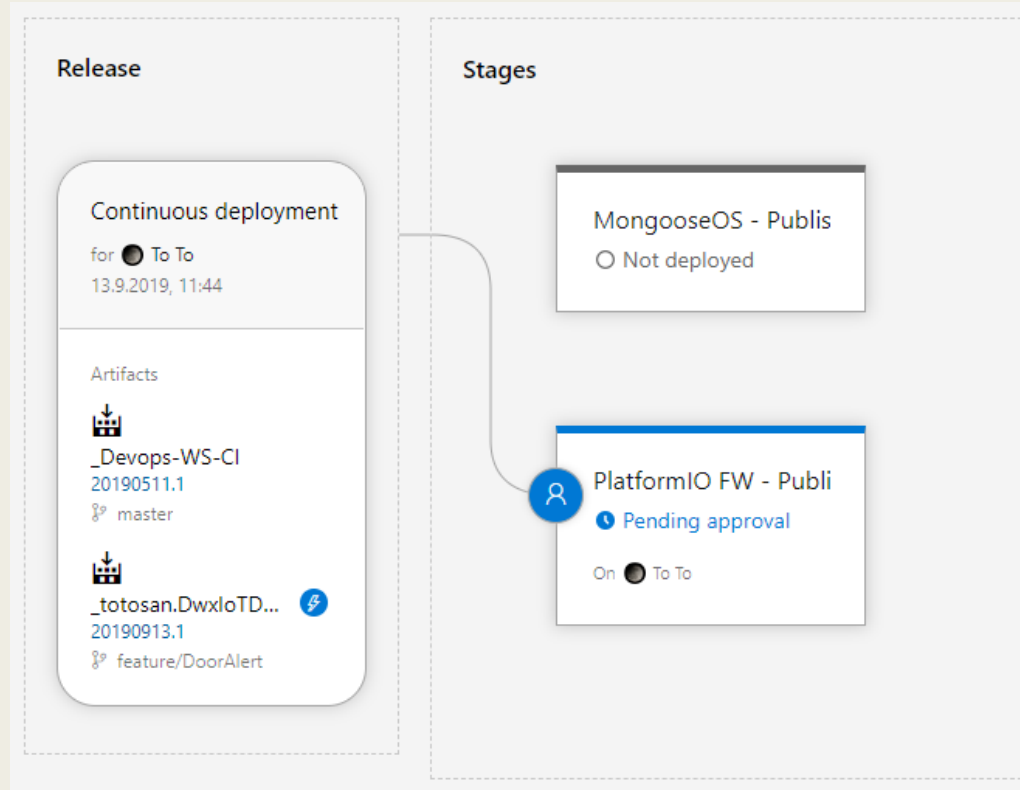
Release

Continuous deployment

for To To

13.9.2019, 11:44

Artifacts

_Devops-WS-CI

20190511.1

master

_totosan.DwxIoTD...

20190913.1

feature/DoorAlert

Stages

MongooseOS - Publis

Not deployed

PlatformIO FW - Publi

Pending approval

On To To